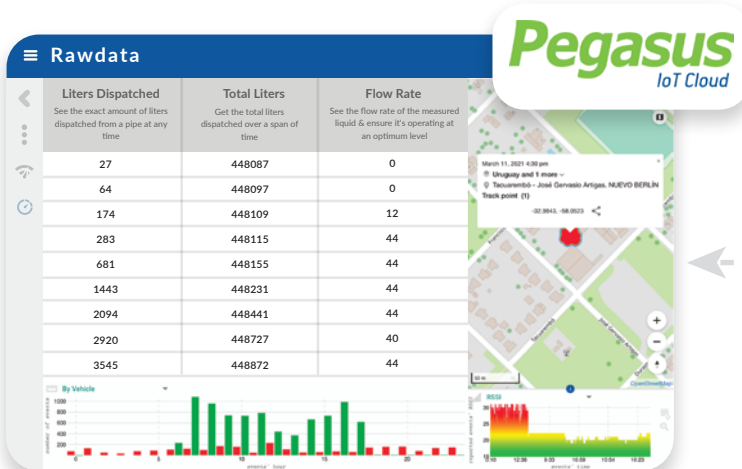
≡ Rawdata

Pegasus
IoT Cloud

| Liters Dispatched<br>See the exact amount of liters dispatched from a pipe at any time | Total Liters<br>Get the total liters dispatched over a span of time | Flow Rate<br>See the flow rate of the measured liquid & ensure it's operating at an optimum level |
|---|---|---|
| 27 | 448087 | 0 |
| 64 | 448097 | 0 |
| 174 | 448109 | 12 |
| 283 | 448115 | 44 |
| 681 | 448155 | 44 |
| 1443 | 448231 | 44 |
| 2094 | 448441 | 44 |
| 2920 | 448727 | 40 |
| 3545 | 448872 | 44 |

March 11, 2021 4:30 pm
Uruguay and 1 more
Tacuarembó - José Gervasio Artigas, NUEVO BERLIN
Track point (1)
-32.9843, -58.0523

+
-

OpenStreetMap

By Vehicle
1000
800
600
400
200
0
number of events
0
5
10
15
20
events' hour

RSSI
-30
-40
-50
-60
-70
-80
-90
12:00
12:30
13:00
13:30
14:00
14:30
15:00
15:30
events' time